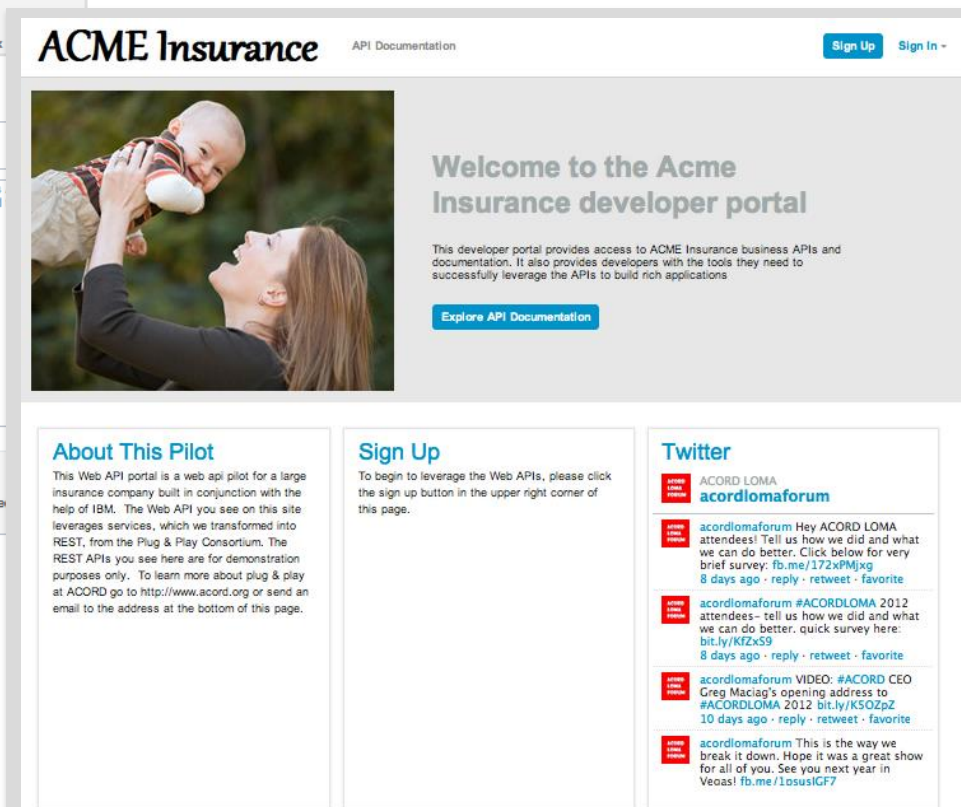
ACME Insurance

API Documentation

Sign Up

Sign In

Welcome to the Acme Insurance developer portal

This developer portal provides access to ACME Insurance business APIs and documentation. It also provides developers with the tools they need to successfully leverage the APIs to build rich applications

Explore API Documentation

About This Pilot

This Web API portal is a web api pilot for a large insurance company built in conjunction with the help of IBM. The Web API you see on this site leverages services, which we transformed into REST, from the Plug & Play Consortium. The REST APIs you see here are for demonstration purposes only. To learn more about plug & play at ACORD go to http://www.acord.org or send an email to the address at the bottom of this page.

Sign Up

To begin to leverage the Web APIs, please click the sign up button in the upper right corner of this page.

Twitter

ACORD LOMA FORUM

ACORD LOMA
acordlomaforum

ACORD LOMA FORUM

acordlomaforum Hey ACORD LOMA attendees! Tell us how we did and what we can do better. Click below for very brief survey: fb.me/172xPMjxg
8 days ago · reply · retweet · favorite

ACORD LOMA FORUM

acordlomaforum #ACORDLOMA 2012 attendees– tell us how we did and what we can do better. quick survey here: bit.ly/KfZxS9
8 days ago · reply · retweet · favorite

ACORD LOMA FORUM

acordlomaforum VIDEO: #ACORD CEO Greg Maciag's opening address to #ACORDLOMA 2012 bit.ly/K5OZpZ
10 days ago · reply · retweet · favorite

ACORD LOMA FORUM

acordlomaforum This is the way we break it down. Hope it was a great show for all of you. See you next year in Vegas! fb.me/1osusIGF7